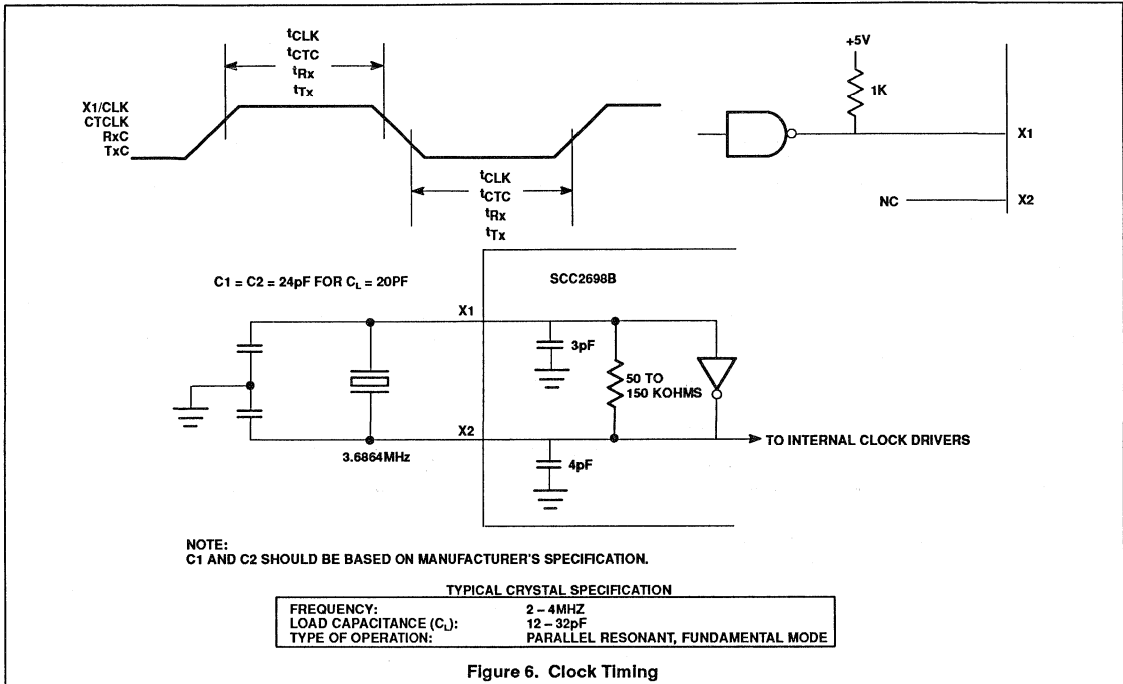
$t_{CLK}$
$t_{CTC}$
$t_{Rx}$
$t_{Tx}$

X1/CLK
CTCLK
RxC
TxC

$t_{CLK}$
$t_{CTC}$
$t_{Rx}$
$t_{Tx}$

+5V
1K
X1
NC
X2

C1 = C2 = 24pF FOR $C_L$ = 20PF

SCC2698B

X1
3pF
50 TO 150 KOHMS
X2
TO INTERNAL CLOCK DRIVERS
3.6864MHz
4pF

NOTE:
C1 AND C2 SHOULD BE BASED ON MANUFACTURER'S SPECIFICATION.

TYPICAL CRYSTAL SPECIFICATION

| | |
|---|---|
| FREQUENCY: | 2 – 4MHZ |
| LOAD CAPACITANCE ($C_L$): | 12 – 32pF |
| TYPE OF OPERATION: | PARALLEL RESONANT, FUNDAMENTAL MODE |

Figure 6. Clock Timing